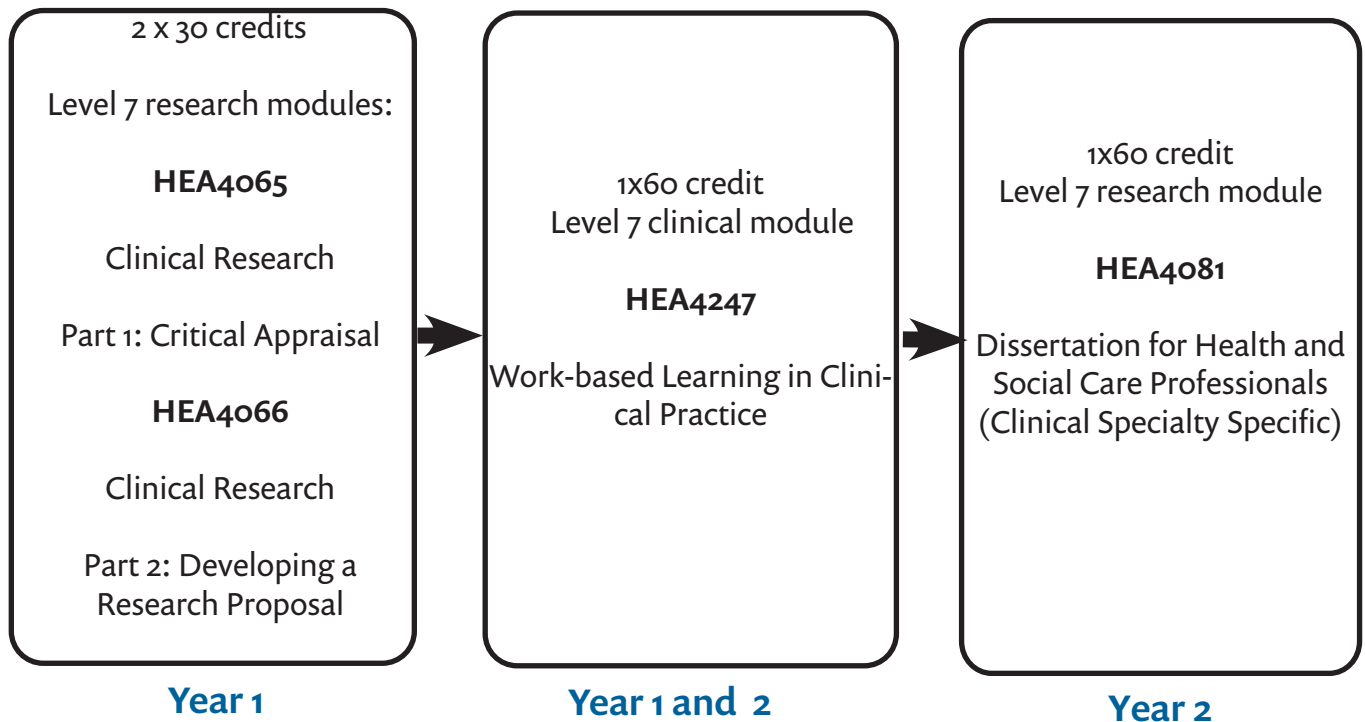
2 x 30 credits

Level 7 research modules:

**HEA4065**

Clinical Research

Part 1: Critical Appraisal

**HEA4066**

Clinical Research

Part 2: Developing a Research Proposal

Year 1

1x60 credit
Level 7 clinical module

**HEA4247**

Work-based Learning in Clinical Practice

Year 1 and 2

1x60 credit
Level 7 research module

**HEA4081**

Dissertation for Health and Social Care Professionals (Clinical Specialty Specific)

Year 2